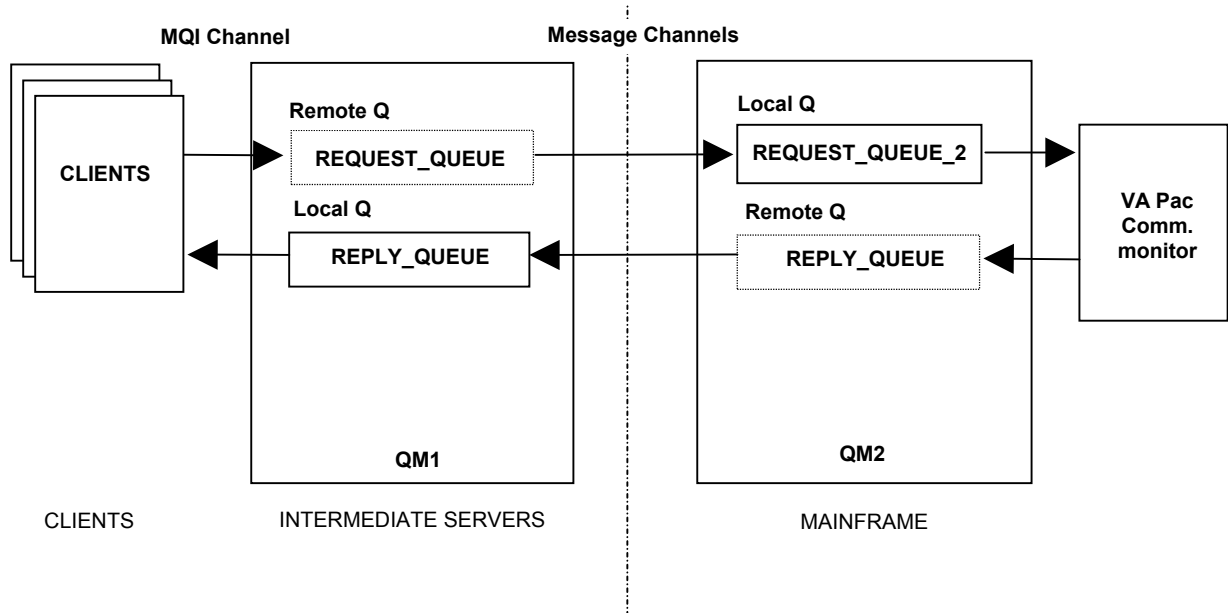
MQI Channel

Message Channels

CLIENTS

Remote Q

REQUEST_QUEUE

Local Q

REPLY_QUEUE

QM1

Local Q

REQUEST_QUEUE_2

Remote Q

REPLY_QUEUE

QM2

VA Pac Comm. monitor

CLIENTS

INTERMEDIATE SERVERS

MAINFRAME